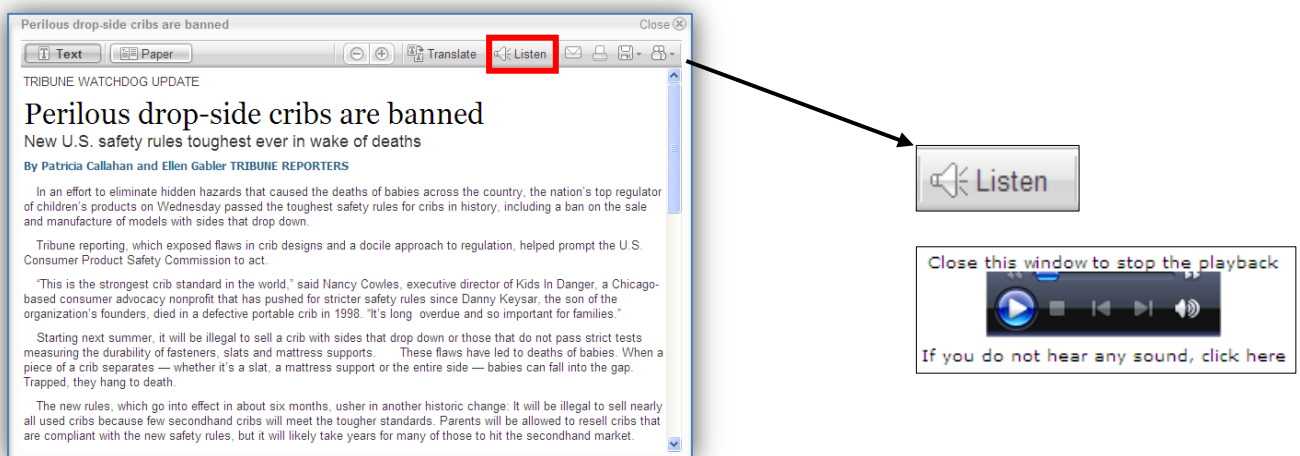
Perilous drop-side cribs are banned

Close

Text Paper Translate Listen

TRIBUNE WATCHDOG UPDATE

Perilous drop-side cribs are banned

New U.S. safety rules toughest ever in wake of deaths

By Patricia Callahan and Ellen Gabler TRIBUNE REPORTERS

In an effort to eliminate hidden hazards that caused the deaths of babies across the country, the nation's top regulator of children's products on Wednesday passed the toughest safety rules for cribs in history, including a ban on the sale and manufacture of models with sides that drop down.

Tribune reporting, which exposed flaws in crib designs and a docile approach to regulation, helped prompt the U.S. Consumer Product Safety Commission to act.

"This is the strongest crib standard in the world," said Nancy Cowles, executive director of Kids In Danger, a Chicago-based consumer advocacy nonprofit that has pushed for stricter safety rules since Danny Keysar, the son of the organization's founders, died in a defective portable crib in 1998. "It's long overdue and so important for families."

Starting next summer, it will be illegal to sell a crib with sides that drop down or those that do not pass strict tests measuring the durability of fasteners, slats and mattress supports. These flaws have led to deaths of babies. When a piece of a crib separates — whether it's a slat, a mattress support or the entire side — babies can fall into the gap. Trapped, they hang to death.

The new rules, which go into effect in about six months, usher in another historic change: It will be illegal to sell nearly all used cribs because few secondhand cribs will meet the tougher standards. Parents will be allowed to resell cribs that are compliant with the new safety rules, but it will likely take years for many of those to hit the secondhand market.

Listen

Close this window to stop the playback

If you do not hear any sound, click here